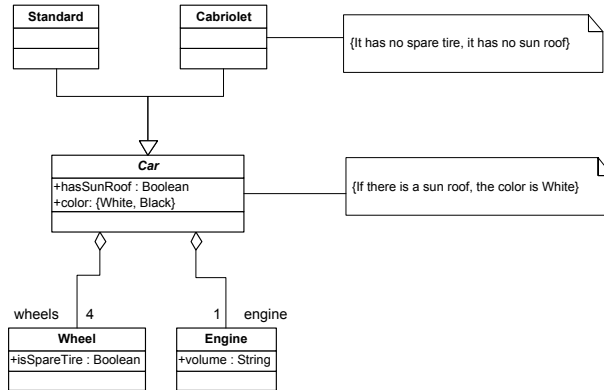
Standard

Cabriolet

{It has no spare tire, it has no sun roof}

*Car*

+hasSunRoof : Boolean
+color: {White, Black}

{If there is a sun roof, the color is White}

wheels 4

1 engine

Wheel

+isSpareTire : Boolean

Engine

+volume : String